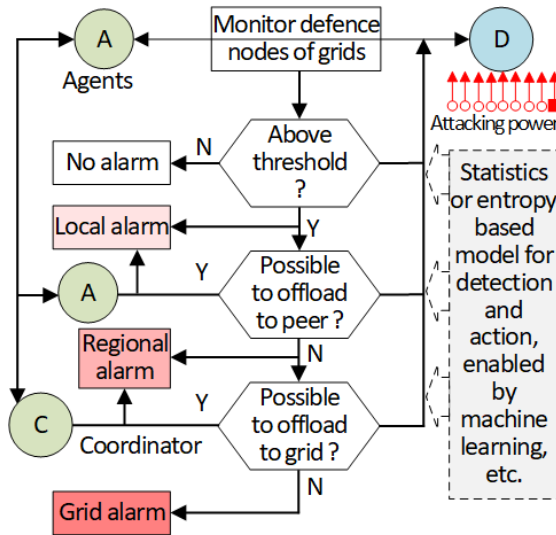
A

Agents

Monitor defence nodes of grids

D

Attacking power

N

No alarm

Above threshold ?

Y

Local alarm

Y

A

Possible to offload to peer ?

N

Regional alarm

Y

C

Coordinator

Possible to offload to grid ?

N

Grid alarm

Statistics or entropy based model for detection and action, enabled by machine learning, etc.